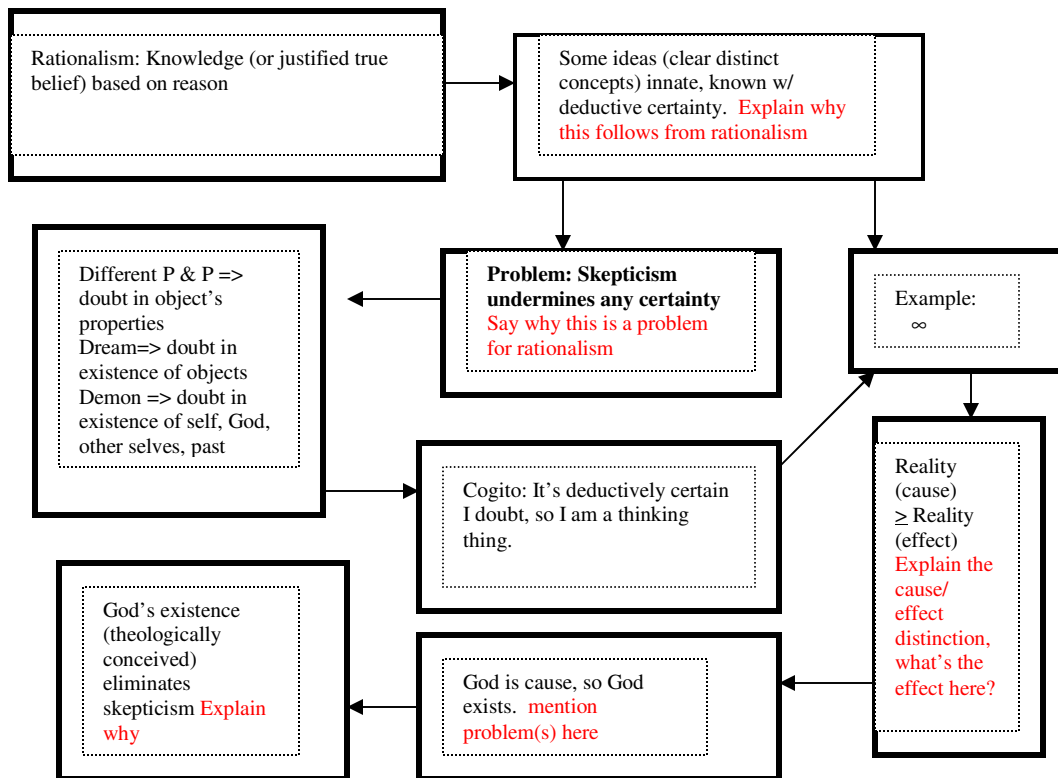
Rationalism: Knowledge (or justified true belief) based on reason

Some ideas (clear distinct concepts) innate, known w/ deductive certainty. Explain why this follows from rationalism

Different P & P => doubt in object's properties
Dream=> doubt in existence of objects
Demon => doubt in existence of self, God, other selves, past

**Problem: Skepticism undermines any certainty**
Say why this is a problem for rationalism

Example:
$\infty$

Cogito: It's deductively certain I doubt, so I am a thinking thing.

Reality (cause) $\geq$ Reality (effect) Explain the cause/ effect distinction, what's the effect here?

God's existence (theologically conceived) eliminates skepticism Explain why

God is cause, so God exists. mention problem(s) here